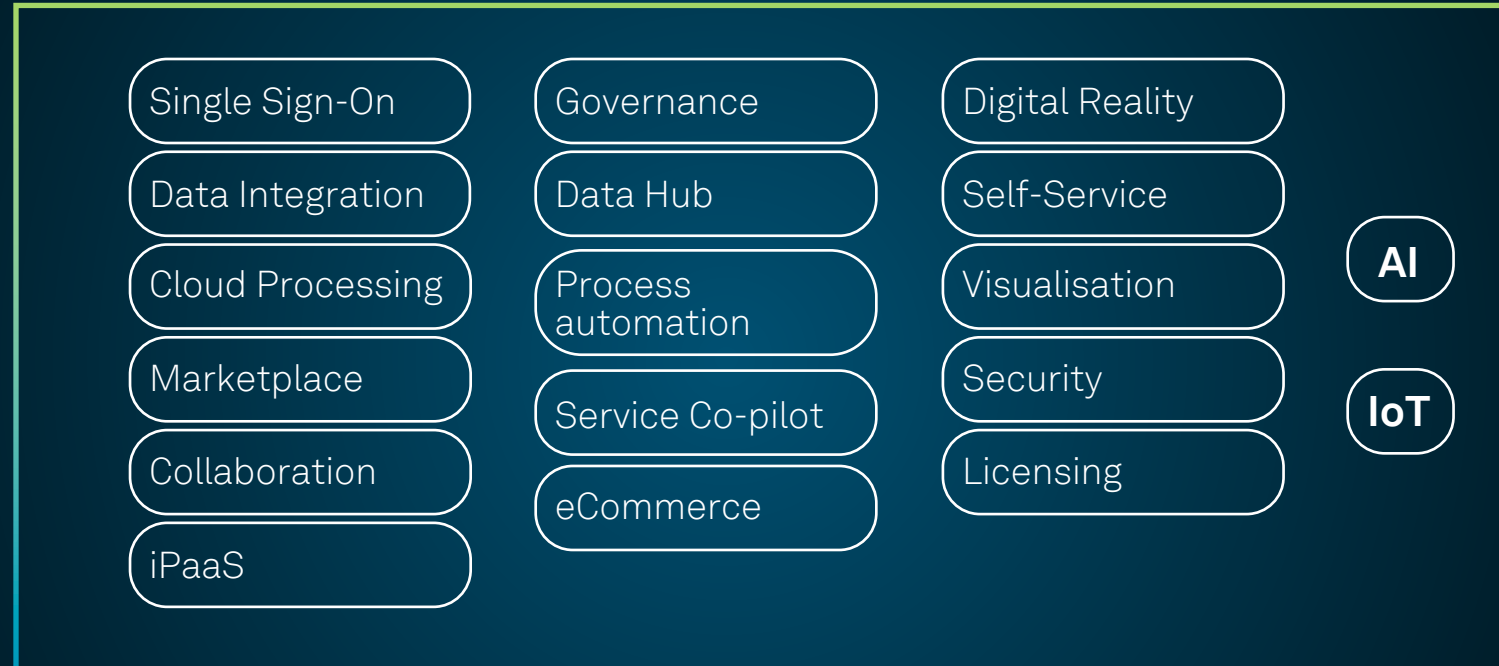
Single Sign-On

Data Integration

Cloud Processing

Marketplace

Collaboration

iPaaS

Governance

Data Hub

Process automation

Service Co-pilot

eCommerce

Digital Reality

Self-Service

Visualisation

Security

Licensing

AI

IoT